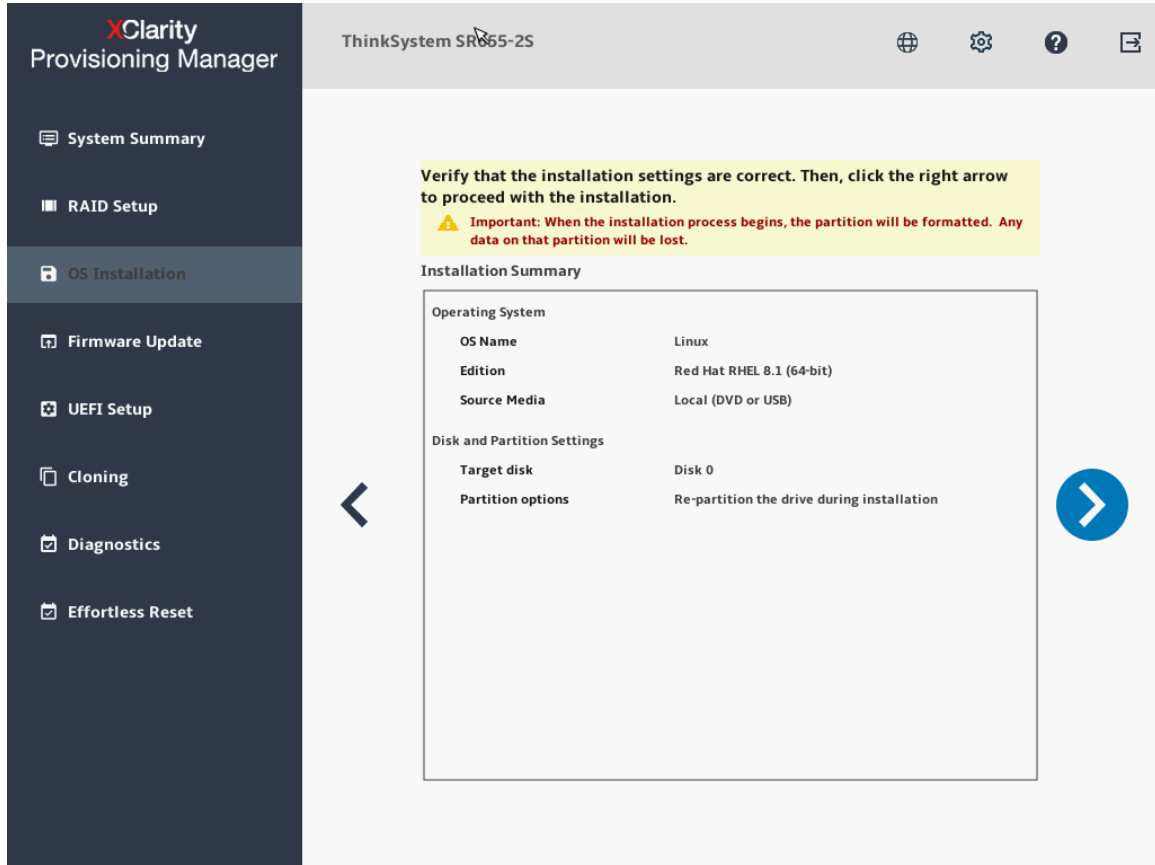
XClarity
Provisioning Manager

ThinkSystem SR655-2S

System Summary

RAID Setup

OS Installation

Firmware Update

UEFI Setup

Cloning

Diagnostics

Effortless Reset

Verify that the installation settings are correct. Then, click the right arrow to proceed with the installation.

Important: When the installation process begins, the partition will be formatted. Any data on that partition will be lost.

Installation Summary

Operating System

| | |
|---|---|
| OS Name | Linux |
| Edition | Red Hat RHEL 8.1 (64-bit) |
| Source Media | Local (DVD or USB) |

Disk and Partition Settings

| | |
|---|---|
| Target disk | Disk 0 |
| Partition options | Re-partition the drive during installation |